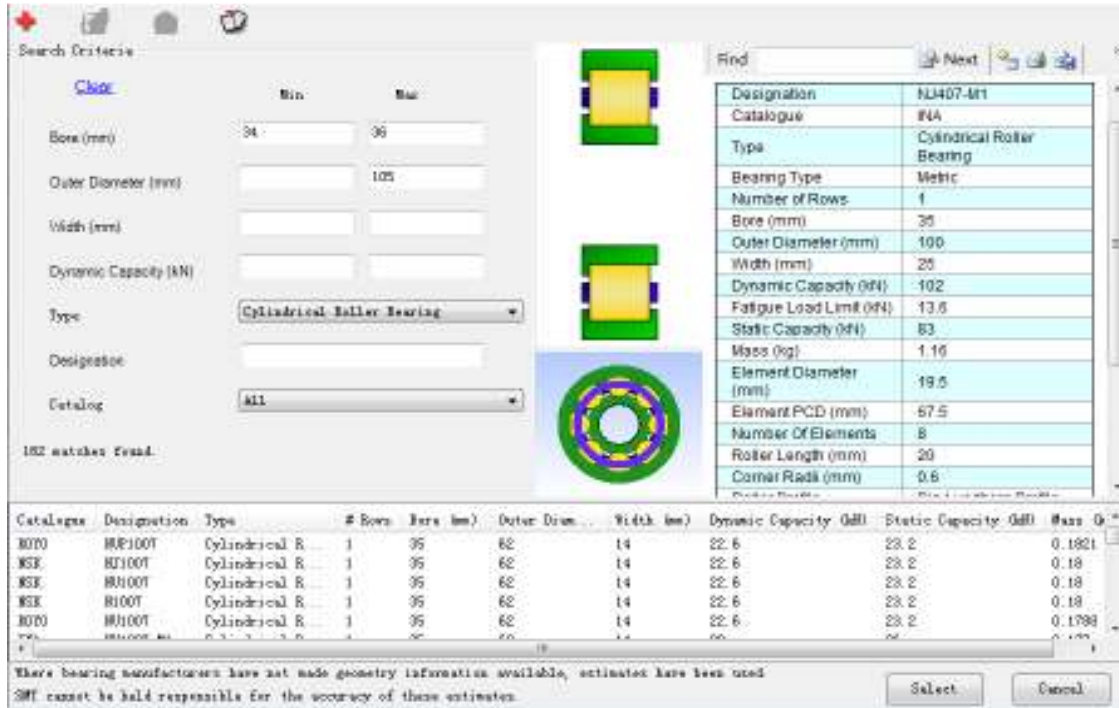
Search Criteria

Clear

Min

Max

Bore (mm) 34 36

Outer Diameter (mm) 105

Width (mm)

Dynamic Capacity (kN)

Type Cylindrical Roller Bearing

Designation

Catalog All

182 matches found.

Find

Next

| Designation | NJ407-M1 |
|---|---|
| Catalogue | INA |
| Type | Cylindrical Roller Bearing |
| Bearing Type | Metric |
| Number of Rows | 1 |
| Bore (mm) | 35 |
| Outer Diameter (mm) | 100 |
| Width (mm) | 25 |
| Dynamic Capacity (kN) | 102 |
| Fatigue Load Limit (kN) | 13.6 |
| Static Capacity (kN) | 83 |
| Mass (kg) | 1.16 |
| Element Diameter (mm) | 19.5 |
| Element PCD (mm) | 67.5 |
| Number Of Elements | 8 |
| Roller Length (mm) | 20 |
| Corner Radii (mm) | 0.6 |
| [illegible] | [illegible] |

| Catalogue | Designation | Type | # Rows | Bore (mm) | Outer Diam... | Width (mm) | Dynamic Capacity (kN) | Static Capacity (kN) | Mass (k |
|---|---|---|---|---|---|---|---|---|---|
| KOYO | NUP1007 | Cylindrical R... | 1 | 35 | 62 | 14 | 22.6 | 23.2 | 0.1821 |
| NSK | NJ1007 | Cylindrical R... | 1 | 35 | 62 | 14 | 22.6 | 23.2 | 0.18 |
| NSK | NU1007 | Cylindrical R... | 1 | 35 | 62 | 14 | 22.6 | 23.2 | 0.18 |
| NSK | N1007 | Cylindrical R... | 1 | 35 | 62 | 14 | 22.6 | 23.2 | 0.18 |
| KOYO | NU1007 | Cylindrical R... | 1 | 35 | 62 | 14 | 22.6 | 23.2 | 0.1788 |

Where bearing manufacturers have not made geometry information available, estimates have been used
SMT cannot be held responsible for the accuracy of these estimates

Select

Cancel